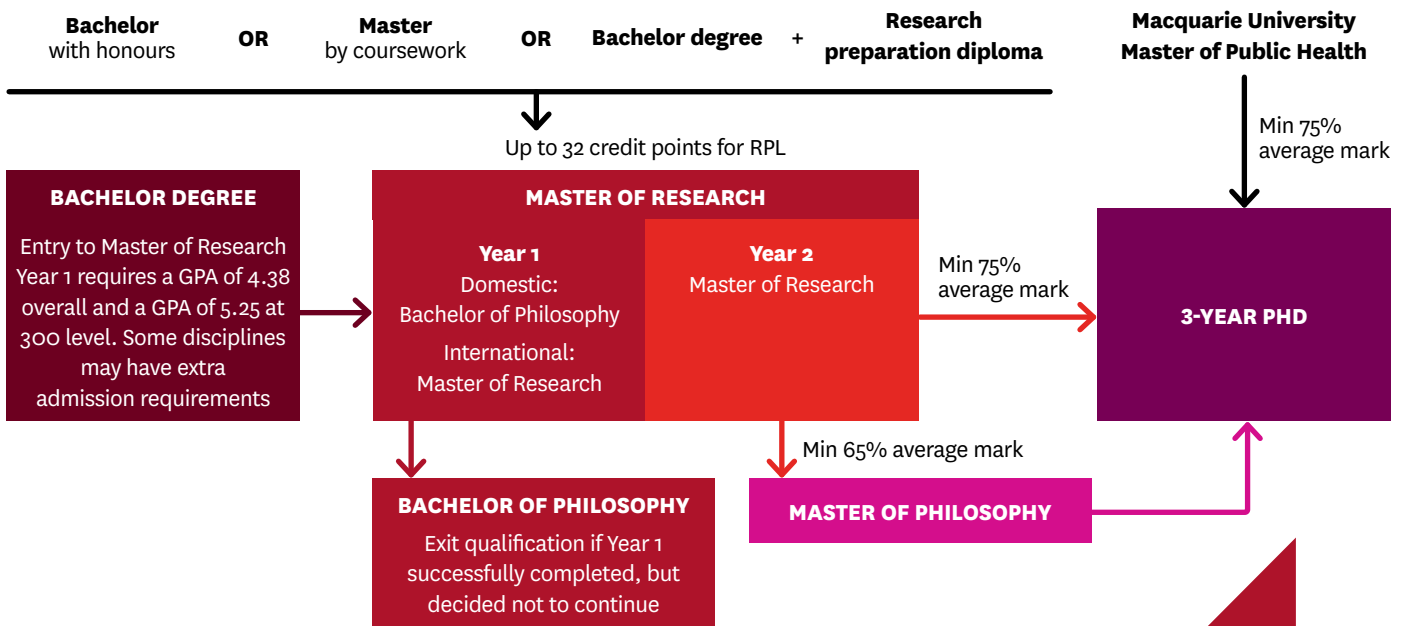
**Bachelor** with honours OR **Master** by coursework OR **Bachelor degree** + **Research preparation diploma**

**Macquarie University Master of Public Health**

Up to 32 credit points for RPL

Min 75% average mark

**BACHELOR DEGREE**

Entry to Master of Research Year 1 requires a GPA of 4.38 overall and a GPA of 5.25 at 300 level. Some disciplines may have extra admission requirements

**MASTER OF RESEARCH**

**Year 1**
Domestic: Bachelor of Philosophy
International: Master of Research

**Year 2**
Master of Research

Min 75% average mark

**3-YEAR PHD**

Min 65% average mark

**BACHELOR OF PHILOSOPHY**

Exit qualification if Year 1 successfully completed, but decided not to continue

**MASTER OF PHILOSOPHY**